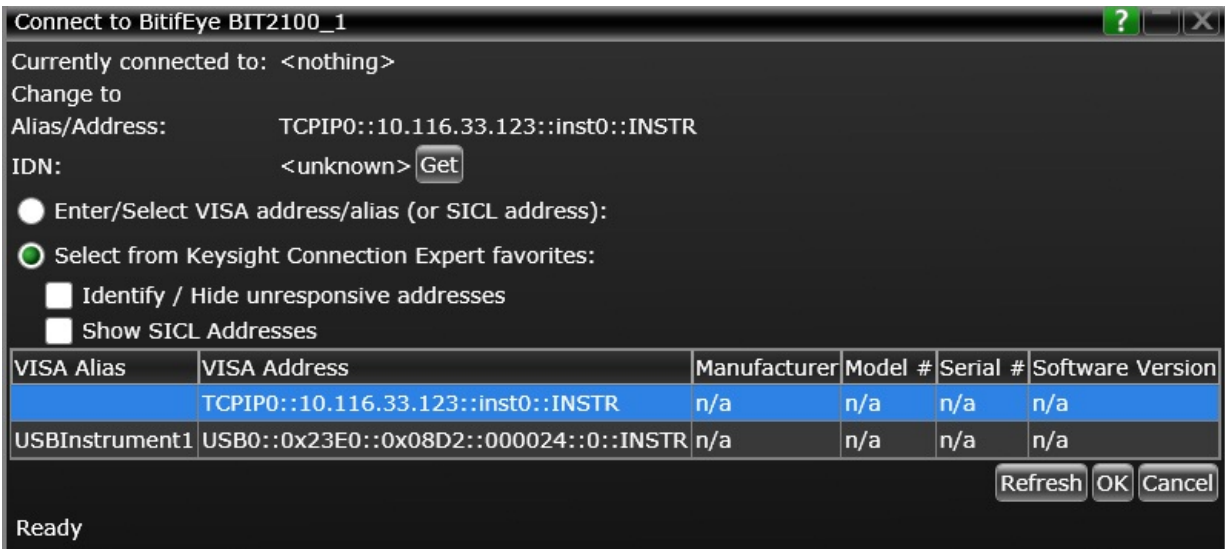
Connect to BitifEye BIT2100_1

?

Currently connected to: <nothing>

Change to

Alias/Address: TCPIP0::10.116.33.123::inst0::INSTR

IDN: <unknown> Get

Enter/Select VISA address/alias (or SICL address):

Select from Keysight Connection Expert favorites:

Identify / Hide unresponsive addresses

Show SICL Addresses

| VISA Alias | VISA Address | Manufacturer | Model # | Serial # | Software Version |
|---|---|---|---|---|---|
| | TCPIP0::10.116.33.123::inst0::INSTR | n/a | n/a | n/a | n/a |
| USBInstrument1 | USB0::0x23E0::0x08D2::000024::0::INSTR | n/a | n/a | n/a | n/a |

Refresh OK Cancel

Ready